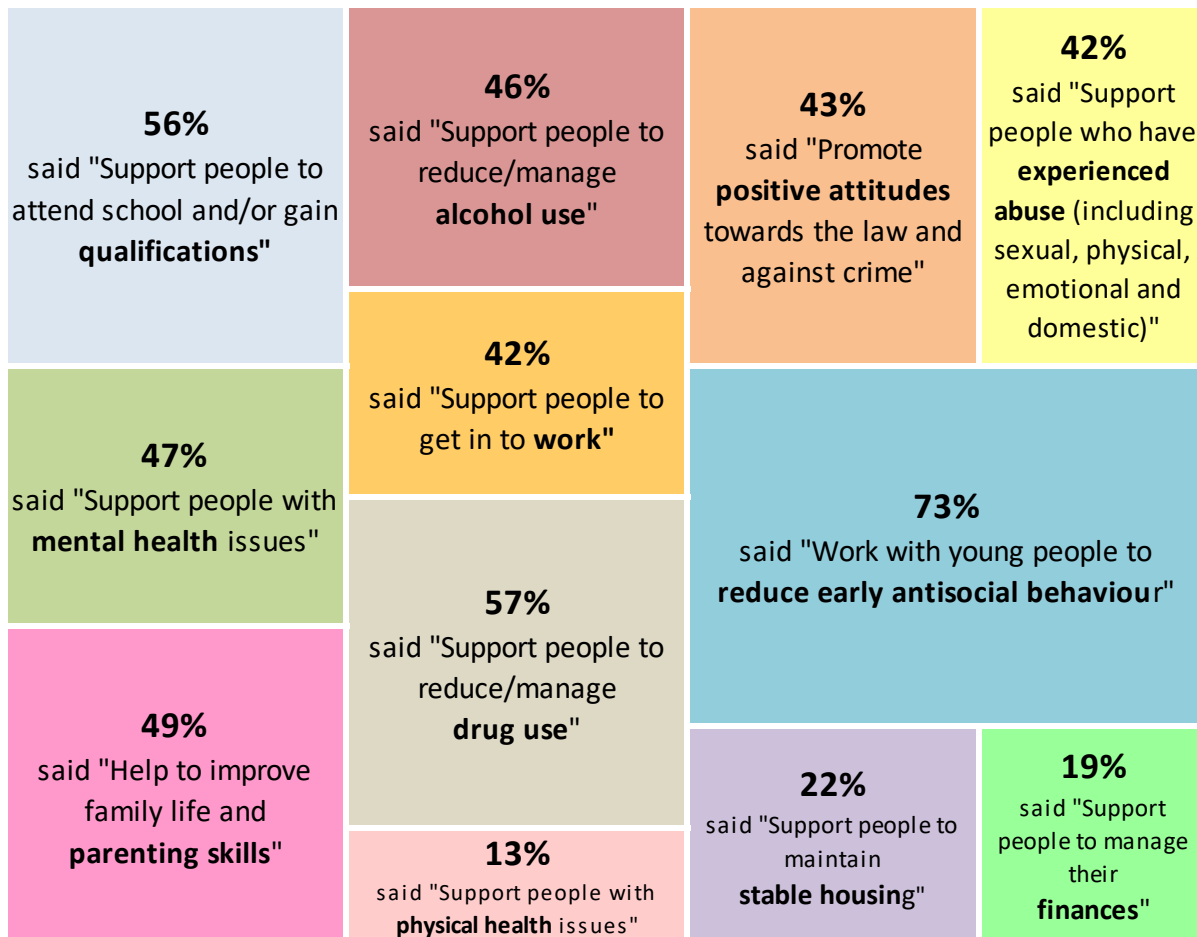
56%
said "Support people to attend school and/or gain qualifications"

46%
said "Support people to reduce/manage alcohol use"

43%
said "Promote positive attitudes towards the law and against crime"

42%
said "Support people who have experienced abuse (including sexual, physical, emotional and domestic)"

47%
said "Support people with mental health issues"

42%
said "Support people to get in to work"

73%
said "Work with young people to reduce early antisocial behaviour"

57%
said "Support people to reduce/manage drug use"

49%
said "Help to improve family life and parenting skills"

13%
said "Support people with physical health issues"

22%
said "Support people to maintain stable housing"

19%
said "Support people to manage their finances"